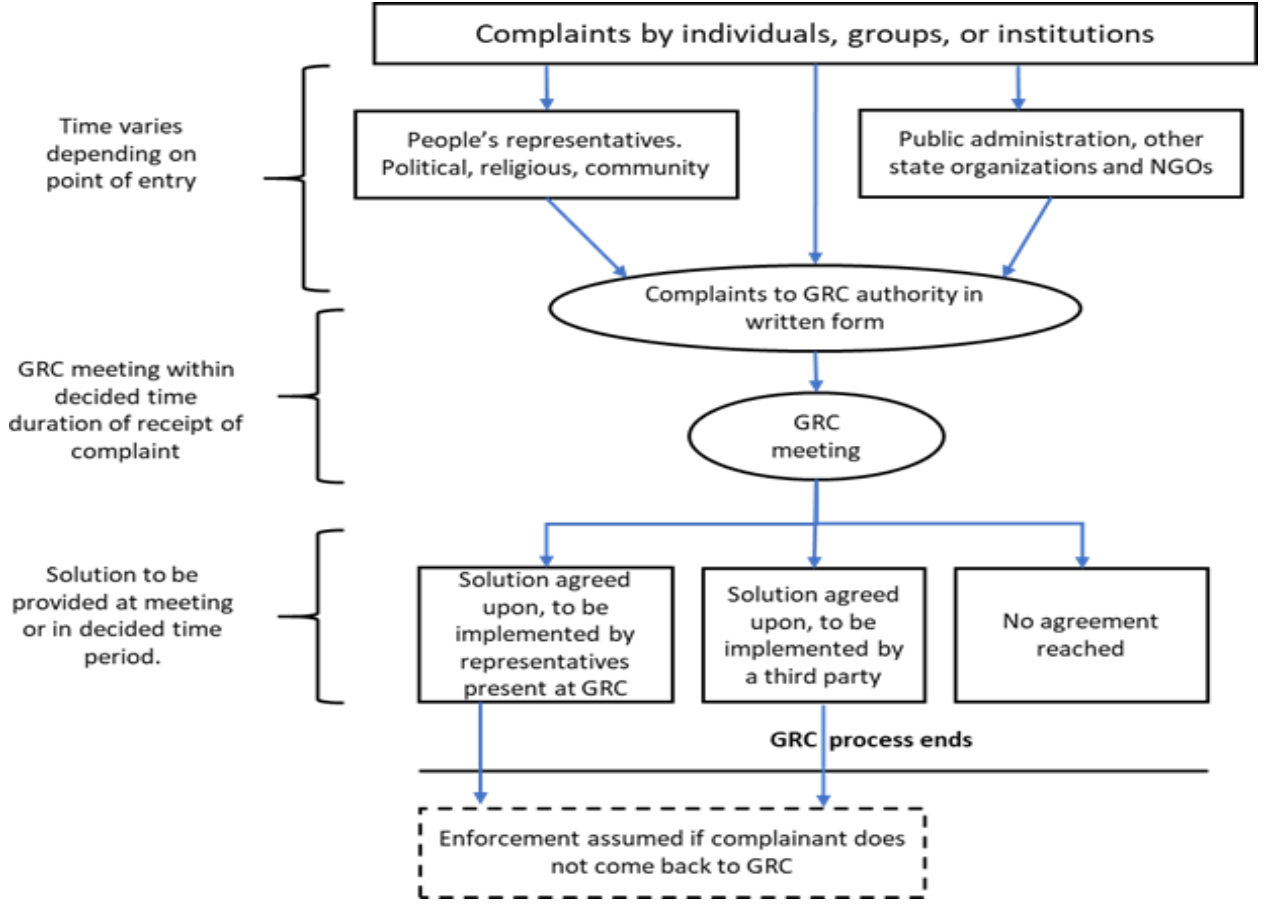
Complaints by individuals, groups, or institutions

Time varies depending on point of entry

People's representatives. Political, religious, community

Public administration, other state organizations and NGOs

Complaints to GRC authority in written form

GRC meeting within decided time duration of receipt of complaint

GRC meeting

Solution to be provided at meeting or in decided time period.

Solution agreed upon, to be implemented by representatives present at GRC

Solution agreed upon, to be implemented by a third party

No agreement reached

GRC process ends

Enforcement assumed if complainant does not come back to GRC